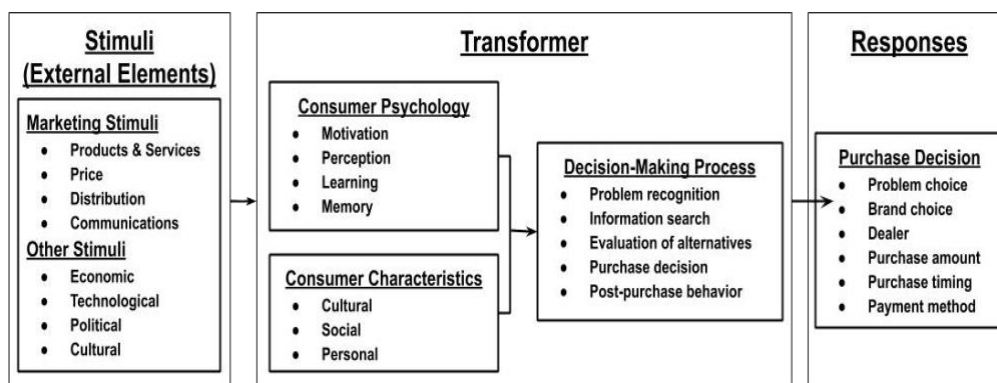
Stimuli (External Elements)

Marketing Stimuli
- Products & Services
- Price
- Distribution
- Communications

Other Stimuli
- Economic
- Technological
- Political
- Cultural

Transformer

Consumer Psychology
- Motivation
- Perception
- Learning
- Memory

Consumer Characteristics
- Cultural
- Social
- Personal

Decision-Making Process
- Problem recognition
- Information search
- Evaluation of alternatives
- Purchase decision
- Post-purchase behavior

Responses

Purchase Decision
- Problem choice
- Brand choice
- Dealer
- Purchase amount
- Purchase timing
- Payment method